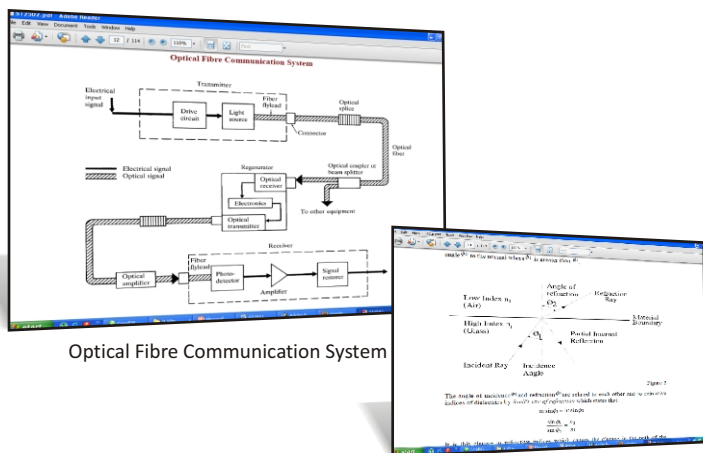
s173507.pdf - Adobe Reader

File Edit View Document Tools Window Help

22 / 114 110%

Optical Fibre Communication System

Transmitter

Electrical input signal

Drive circuit

Light source

Fiber flylead

Connector

Optical splice

Optical fiber

Electrical signal

Optical signal

Regenerator

Optical coupler or beam splitter

Optical receiver

Electronics

Optical transmitter

To other equipment

Receiver

Optical amplifier

Fiber flylead

Photo-detector

Amplifier

Signal restorer

start

Optical Fibre Communication System

Angle of refraction $\Theta_2$

Refraction Ray

Low Index $n_2$ (Air)

Material Boundary

High Index $n_1$ (Glass)

$\Theta_1$

Partial Internal Reflection

Incident Ray

Incidence Angle

Figure 2

The angle of incidence $\Theta_1$ and refraction $\Theta_2$ are related to each other and to refractive indices of dielectrics by Snell's law of refraction which states that:

$n_1 \sin\Theta_1 = n_2 \sin\Theta_2$

$\frac{\sin\Theta_1}{\sin\Theta_2} = \frac{n_2}{n_1}$

start